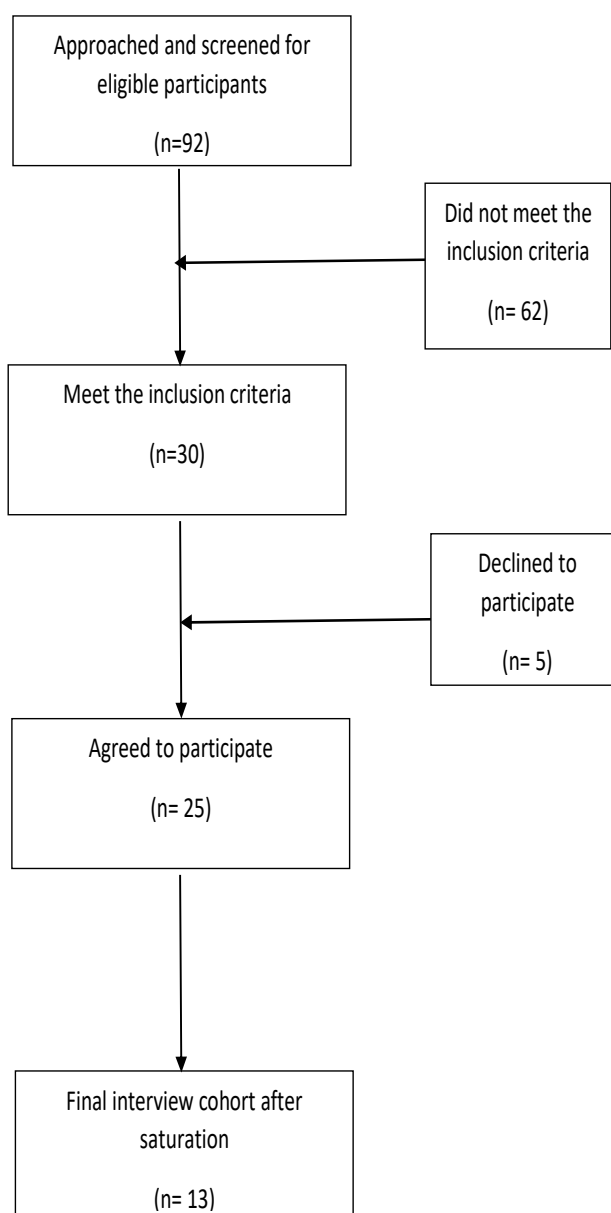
Approached and screened for eligible participants

(n=92)

Did not meet the inclusion criteria

(n= 62)

Meet the inclusion criteria

(n=30)

Declined to participate

(n= 5)

Agreed to participate

(n= 25)

Final interview cohort after saturation

(n= 13)